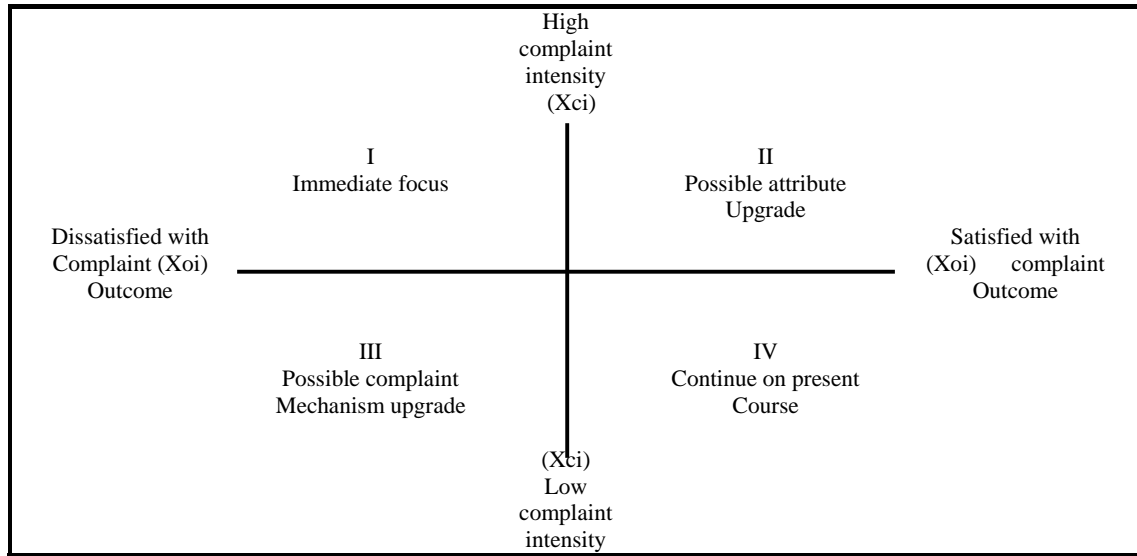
High complaint intensity (Xci)

I
Immediate focus

II
Possible attribute Upgrade

Dissatisfied with Complaint (Xoi) Outcome

Satisfied with (Xoi) complaint Outcome

III
Possible complaint Mechanism upgrade

IV
Continue on present Course

(Xci) Low complaint intensity